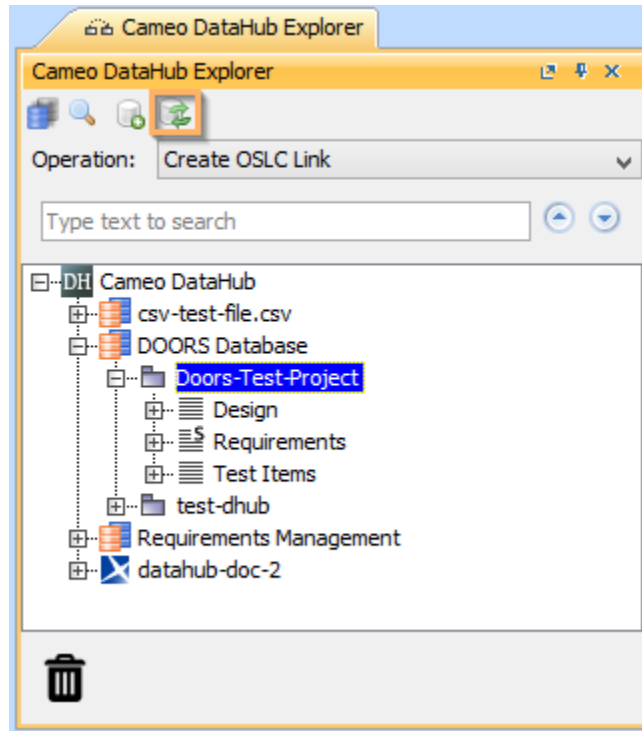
Cameo DataHub Explorer

Cameo DataHub Explorer

Operation: Create OSLC Link

Type text to search

DH Cameo DataHub
csv-test-file.csv
DOORS Database
Doors-Test-Project
Design
Requirements
Test Items
test-dhub
Requirements Management
datahub-doc-2